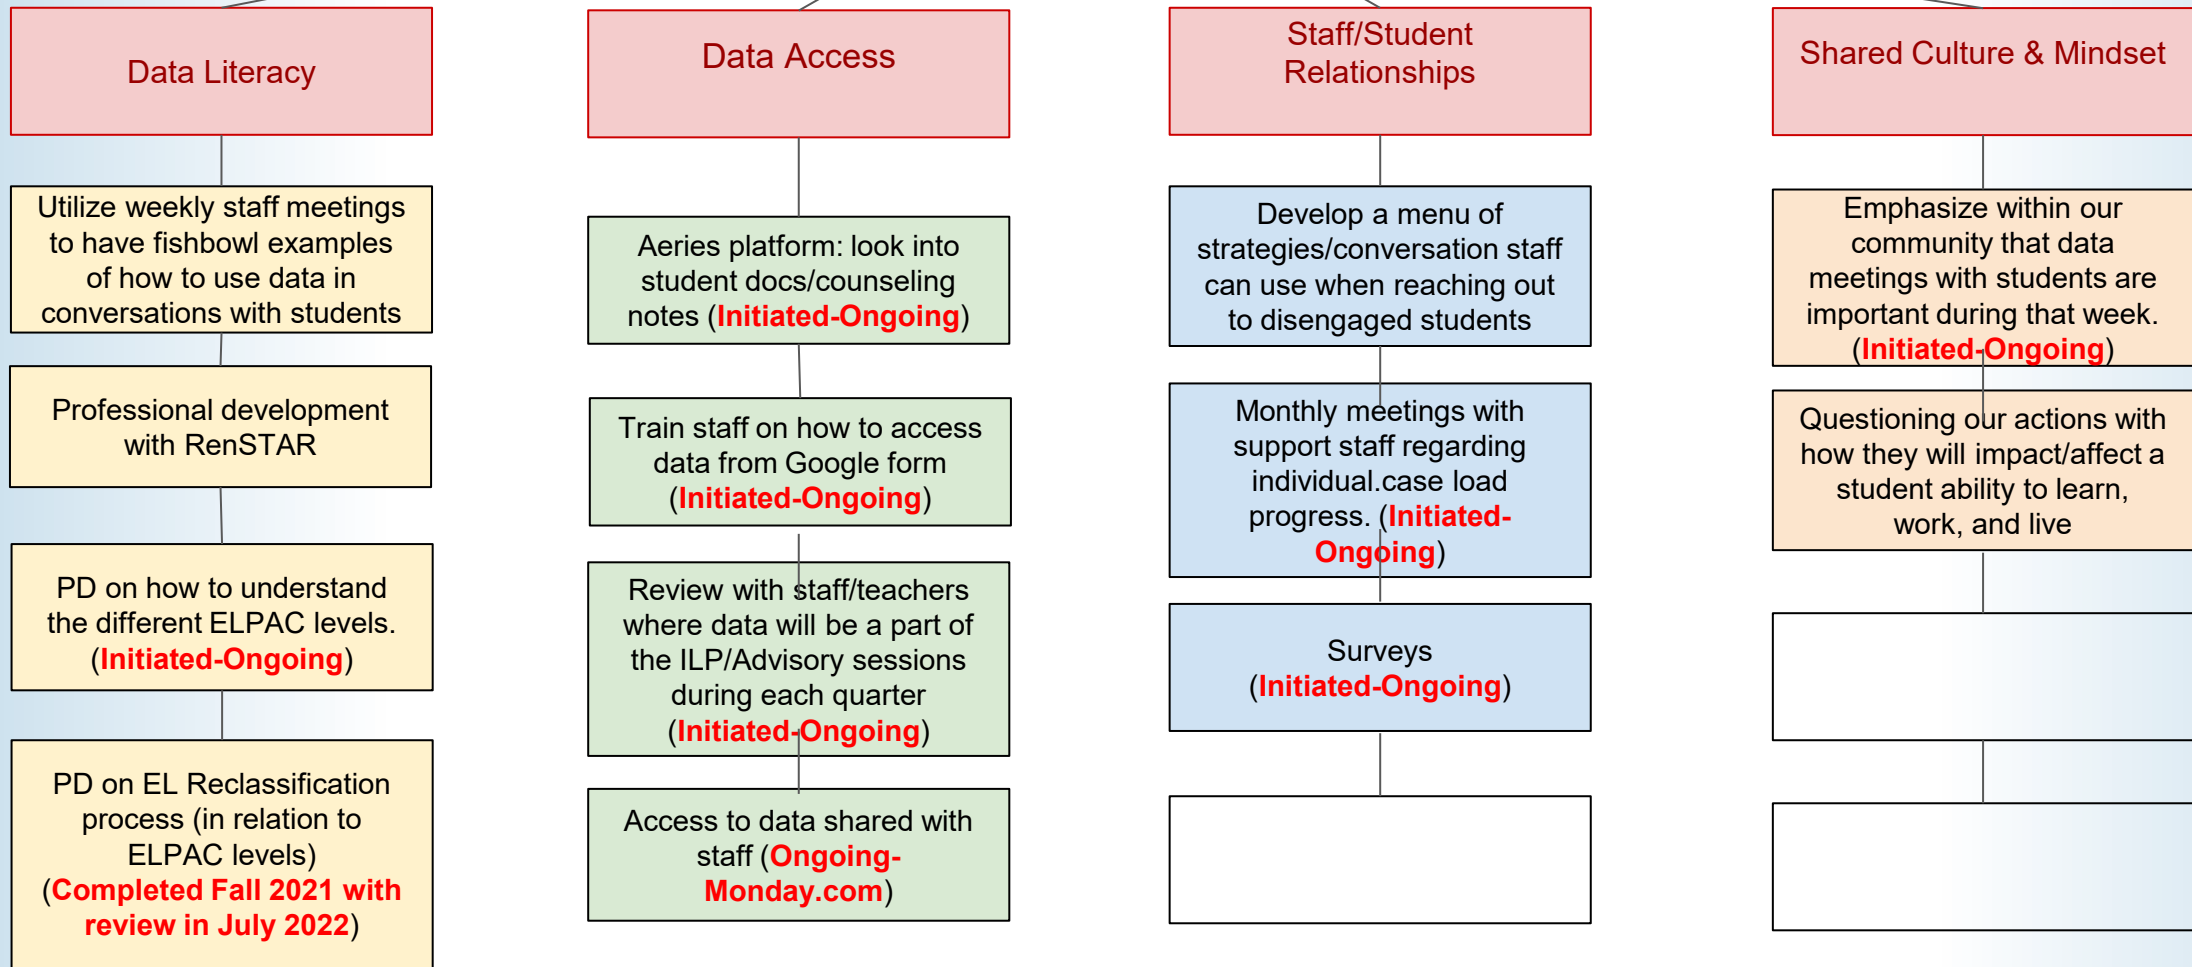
Data Literacy

Utilize weekly staff meetings to have fishbowl examples of how to use data in conversations with students

Professional development with RenSTAR

PD on how to understand the different ELPAC levels. (Initiated-Ongoing)

PD on EL Reclassification process (in relation to ELPAC levels) (Completed Fall 2021 with review in July 2022)

Data Access

Aeries platform: look into student docs/counseling notes (Initiated-Ongoing)

Train staff on how to access data from Google form (Initiated-Ongoing)

Review with staff/teachers where data will be a part of the ILP/Advisory sessions during each quarter (Initiated-Ongoing)

Access to data shared with staff (Ongoing-Monday.com)

Staff/Student Relationships

Develop a menu of strategies/conversation staff can use when reaching out to disengaged students

Monthly meetings with support staff regarding individual.case load progress. (Initiated-Ongoing)

Surveys (Initiated-Ongoing)

Shared Culture & Mindset

Emphasize within our community that data meetings with students are important during that week. (Initiated-Ongoing)

Questioning our actions with how they will impact/affect a student ability to learn, work, and live